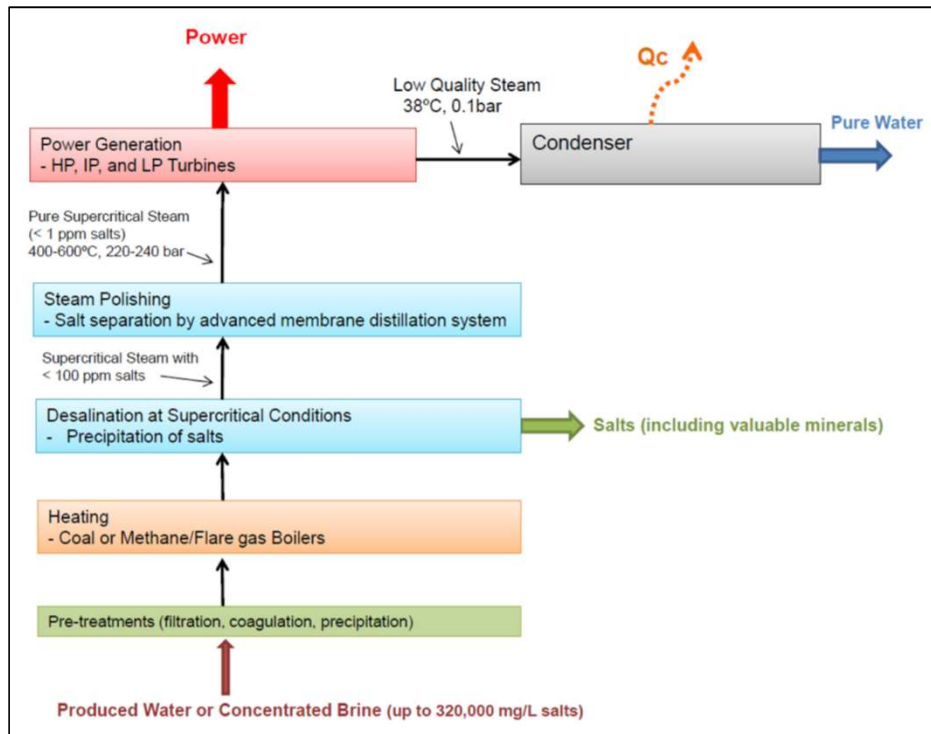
Power

Qc

Low Quality Steam
38ºC, 0.1bar

Power Generation
- HP, IP, and LP Turbines

Condenser

Pure Water

Pure Supercritical Steam
(< 1 ppm salts)
400-600ºC, 220-240 bar

Steam Polishing
- Salt separation by advanced membrane distillation system

Supercritical Steam with
< 100 ppm salts

Desalination at Supercritical Conditions
- Precipitation of salts

Salts (including valuable minerals)

Heating
- Coal or Methane/Flare gas Boilers

Pre-treatments (filtration, coagulation, precipitation)

Produced Water or Concentrated Brine (up to 320,000 mg/L salts)